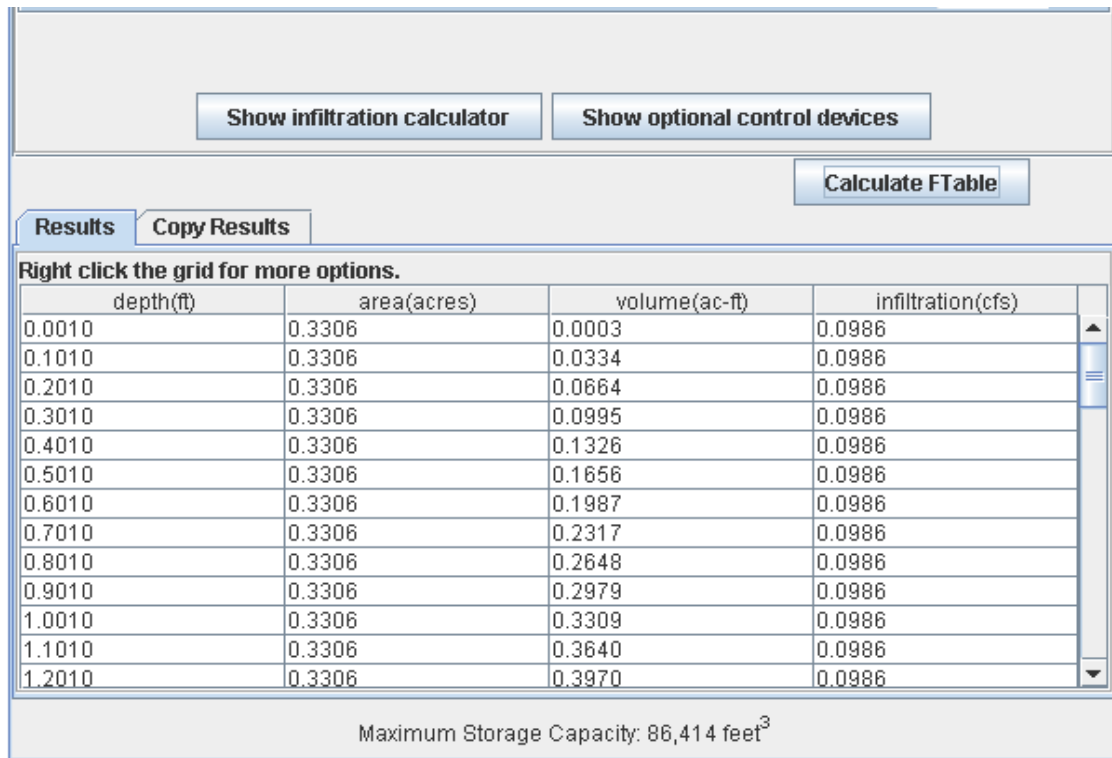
Show infiltration calculator

Show optional control devices

Calculate FTable

Results

Copy Results

Right click the grid for more options.

| depth(ft) | area(acres) | volume(ac-ft) | infiltration(cfs) |
|---|---|---|---|
| 0.0010 | 0.3306 | 0.0003 | 0.0986 |
| 0.1010 | 0.3306 | 0.0334 | 0.0986 |
| 0.2010 | 0.3306 | 0.0664 | 0.0986 |
| 0.3010 | 0.3306 | 0.0995 | 0.0986 |
| 0.4010 | 0.3306 | 0.1326 | 0.0986 |
| 0.5010 | 0.3306 | 0.1656 | 0.0986 |
| 0.6010 | 0.3306 | 0.1987 | 0.0986 |
| 0.7010 | 0.3306 | 0.2317 | 0.0986 |
| 0.8010 | 0.3306 | 0.2648 | 0.0986 |
| 0.9010 | 0.3306 | 0.2979 | 0.0986 |
| 1.0010 | 0.3306 | 0.3309 | 0.0986 |
| 1.1010 | 0.3306 | 0.3640 | 0.0986 |
| 1.2010 | 0.3306 | 0.3970 | 0.0986 |

Maximum Storage Capacity: 86,414 feet$^3$